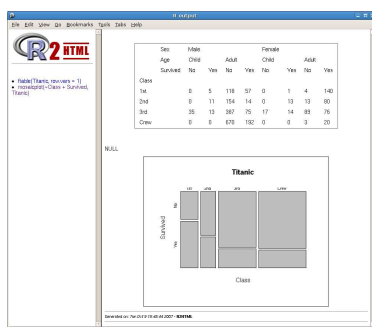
R output

File Edit View Go Bookmarks Tools Tabs Help

R2HTML

• ftable(Titanic, row.vars = 1)
• mosaicplot(~Class + Survived, Titanic)

| | Sex | Male | | | | Female | | | |
|---|---|---|---|---|---|---|---|---|---|
| | Age | Child | | Adult | | Child | | Adult | |
| | Survived | No | Yes | No | Yes | No | Yes | No | Yes |
| Class | | | | | | | | | |
| 1st | | 0 | 5 | 118 | 57 | 0 | 1 | 4 | 140 |
| 2nd | | 0 | 11 | 154 | 14 | 0 | 13 | 13 | 80 |
| 3rd | | 35 | 13 | 387 | 75 | 17 | 14 | 89 | 76 |
| Crew | | 0 | 0 | 670 | 192 | 0 | 0 | 3 | 20 |

NULL

Titanic

1st 2nd 3rd Crew

No

Yes

Survived

Class

Generated on: Tue Oct 9 15:48:44 2007 - R2HTML